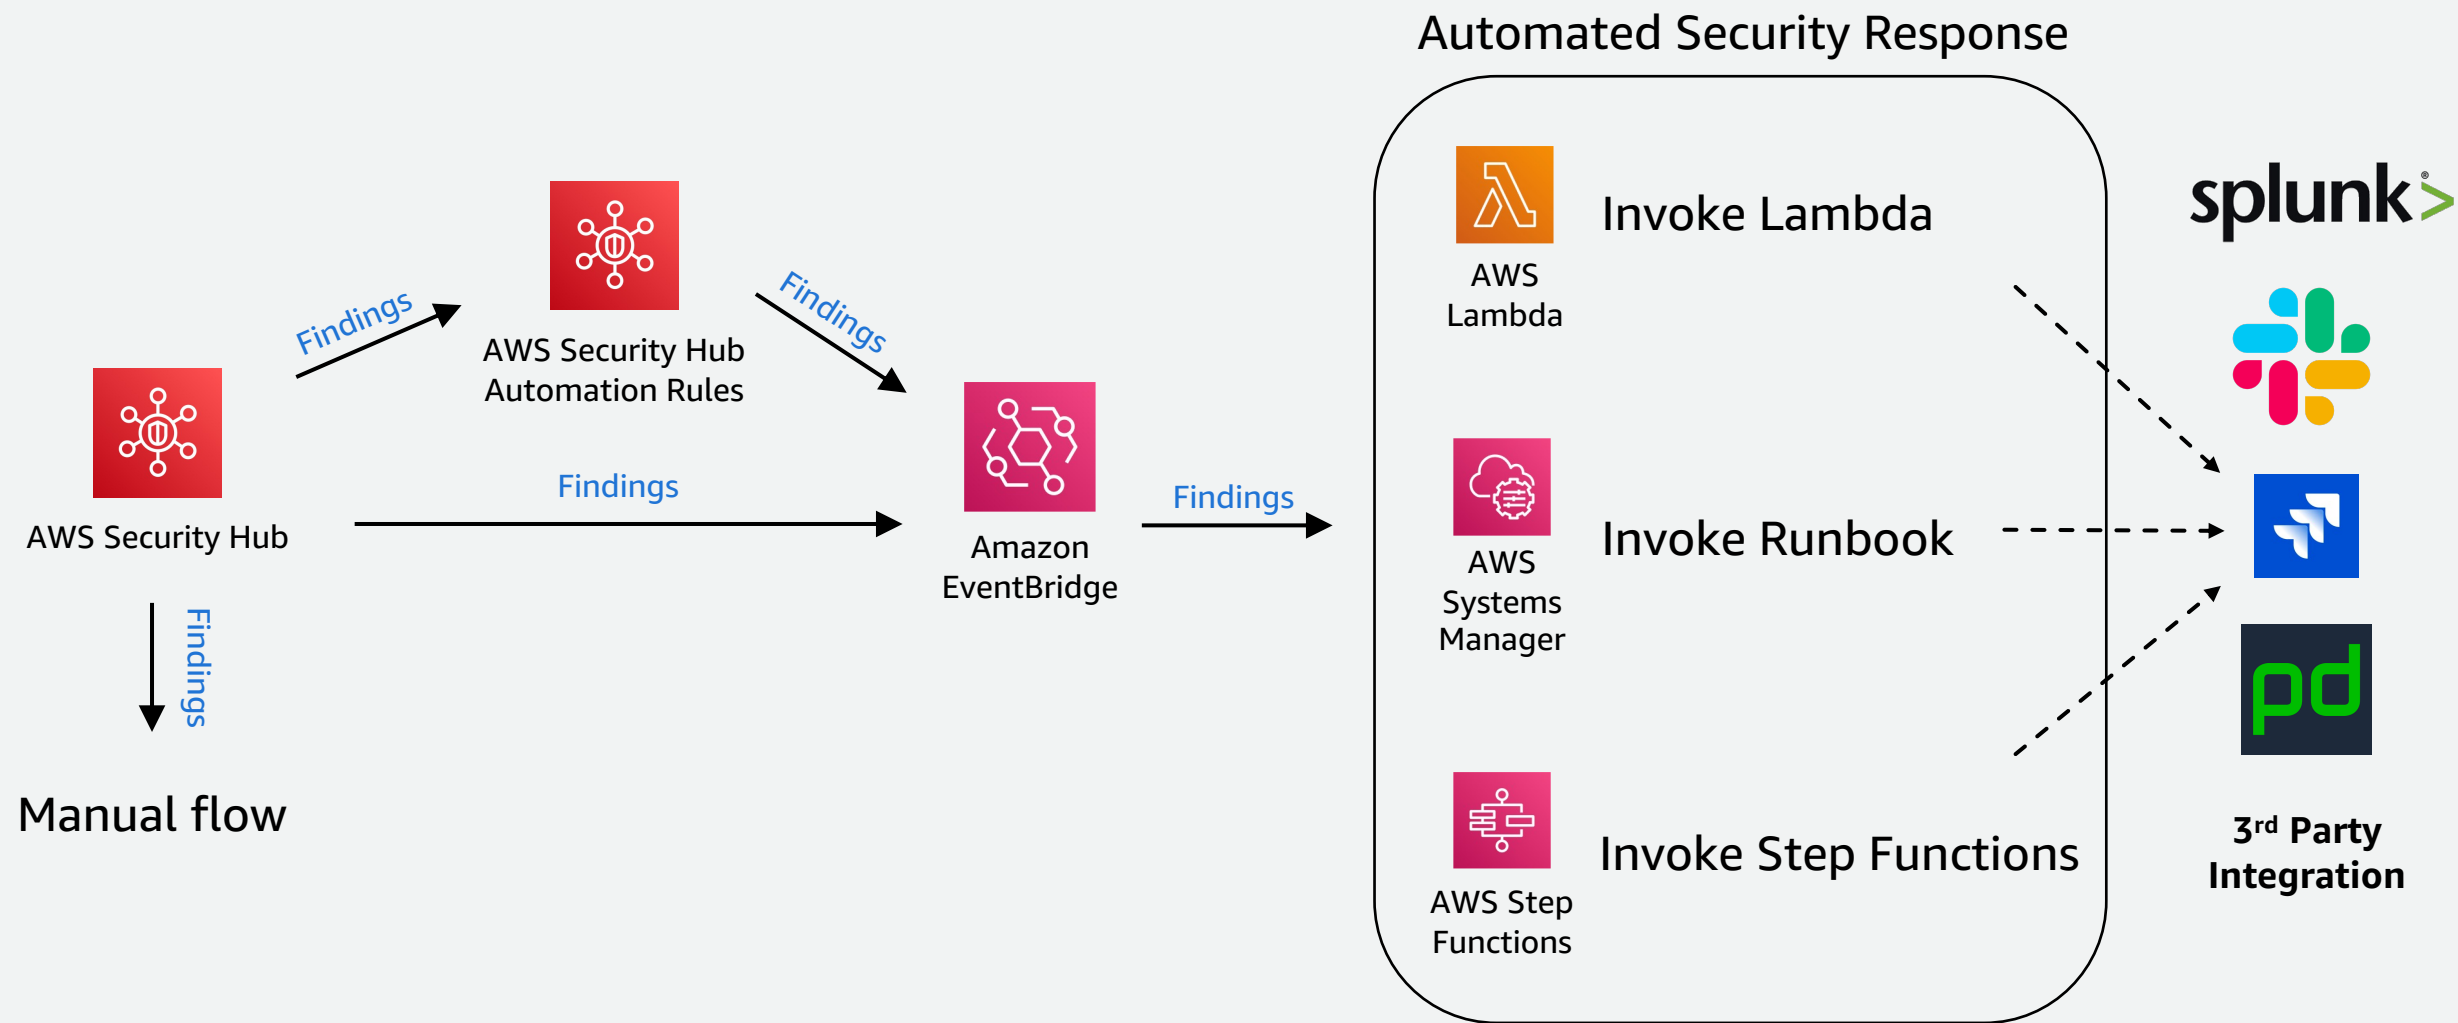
Automated Security Response

Findings

AWS Security Hub Automation Rules

Findings

AWS Security Hub

Findings

Amazon EventBridge

Findings

Findings

Manual flow

AWS Lambda

Invoke Lambda

AWS Systems Manager

Invoke Runbook

AWS Step Functions

Invoke Step Functions

splunk>

pd

3$^{rd}$ Party Integration